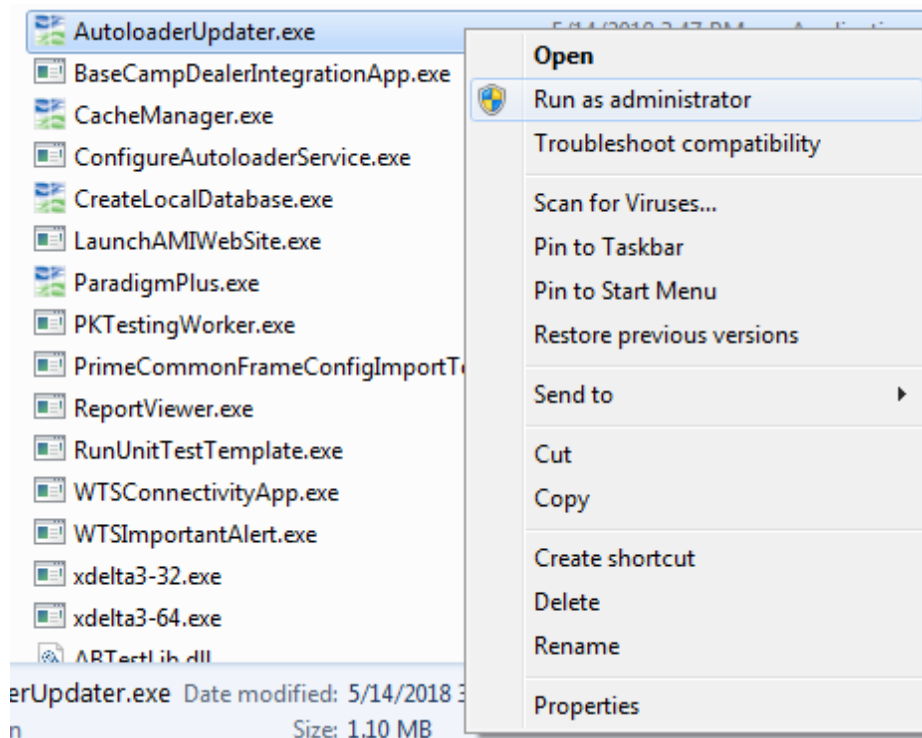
AutoloaderUpdater.exe
BaseCampDealerIntegrationApp.exe
CacheManager.exe
ConfigureAutoloaderService.exe
CreateLocalDatabase.exe
LaunchAMIWebSite.exe
ParadigmPlus.exe
PKTestingWorker.exe
PrimeCommonFrameConfigImportT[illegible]
ReportViewer.exe
RunUnitTestTemplate.exe
WTSConnectivityApp.exe
WTSImportantAlert.exe
xdelta3-32.exe
xdelta3-64.exe
ABTestLib.dll

Open
Run as administrator
Troubleshoot compatibility
Scan for Viruses...
Pin to Taskbar
Pin to Start Menu
Restore previous versions
Send to
Cut
Copy
Create shortcut
Delete
Rename
Properties

erUpdater.exe Date modified: 5/14/2018 3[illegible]
n Size: 1.10 MB